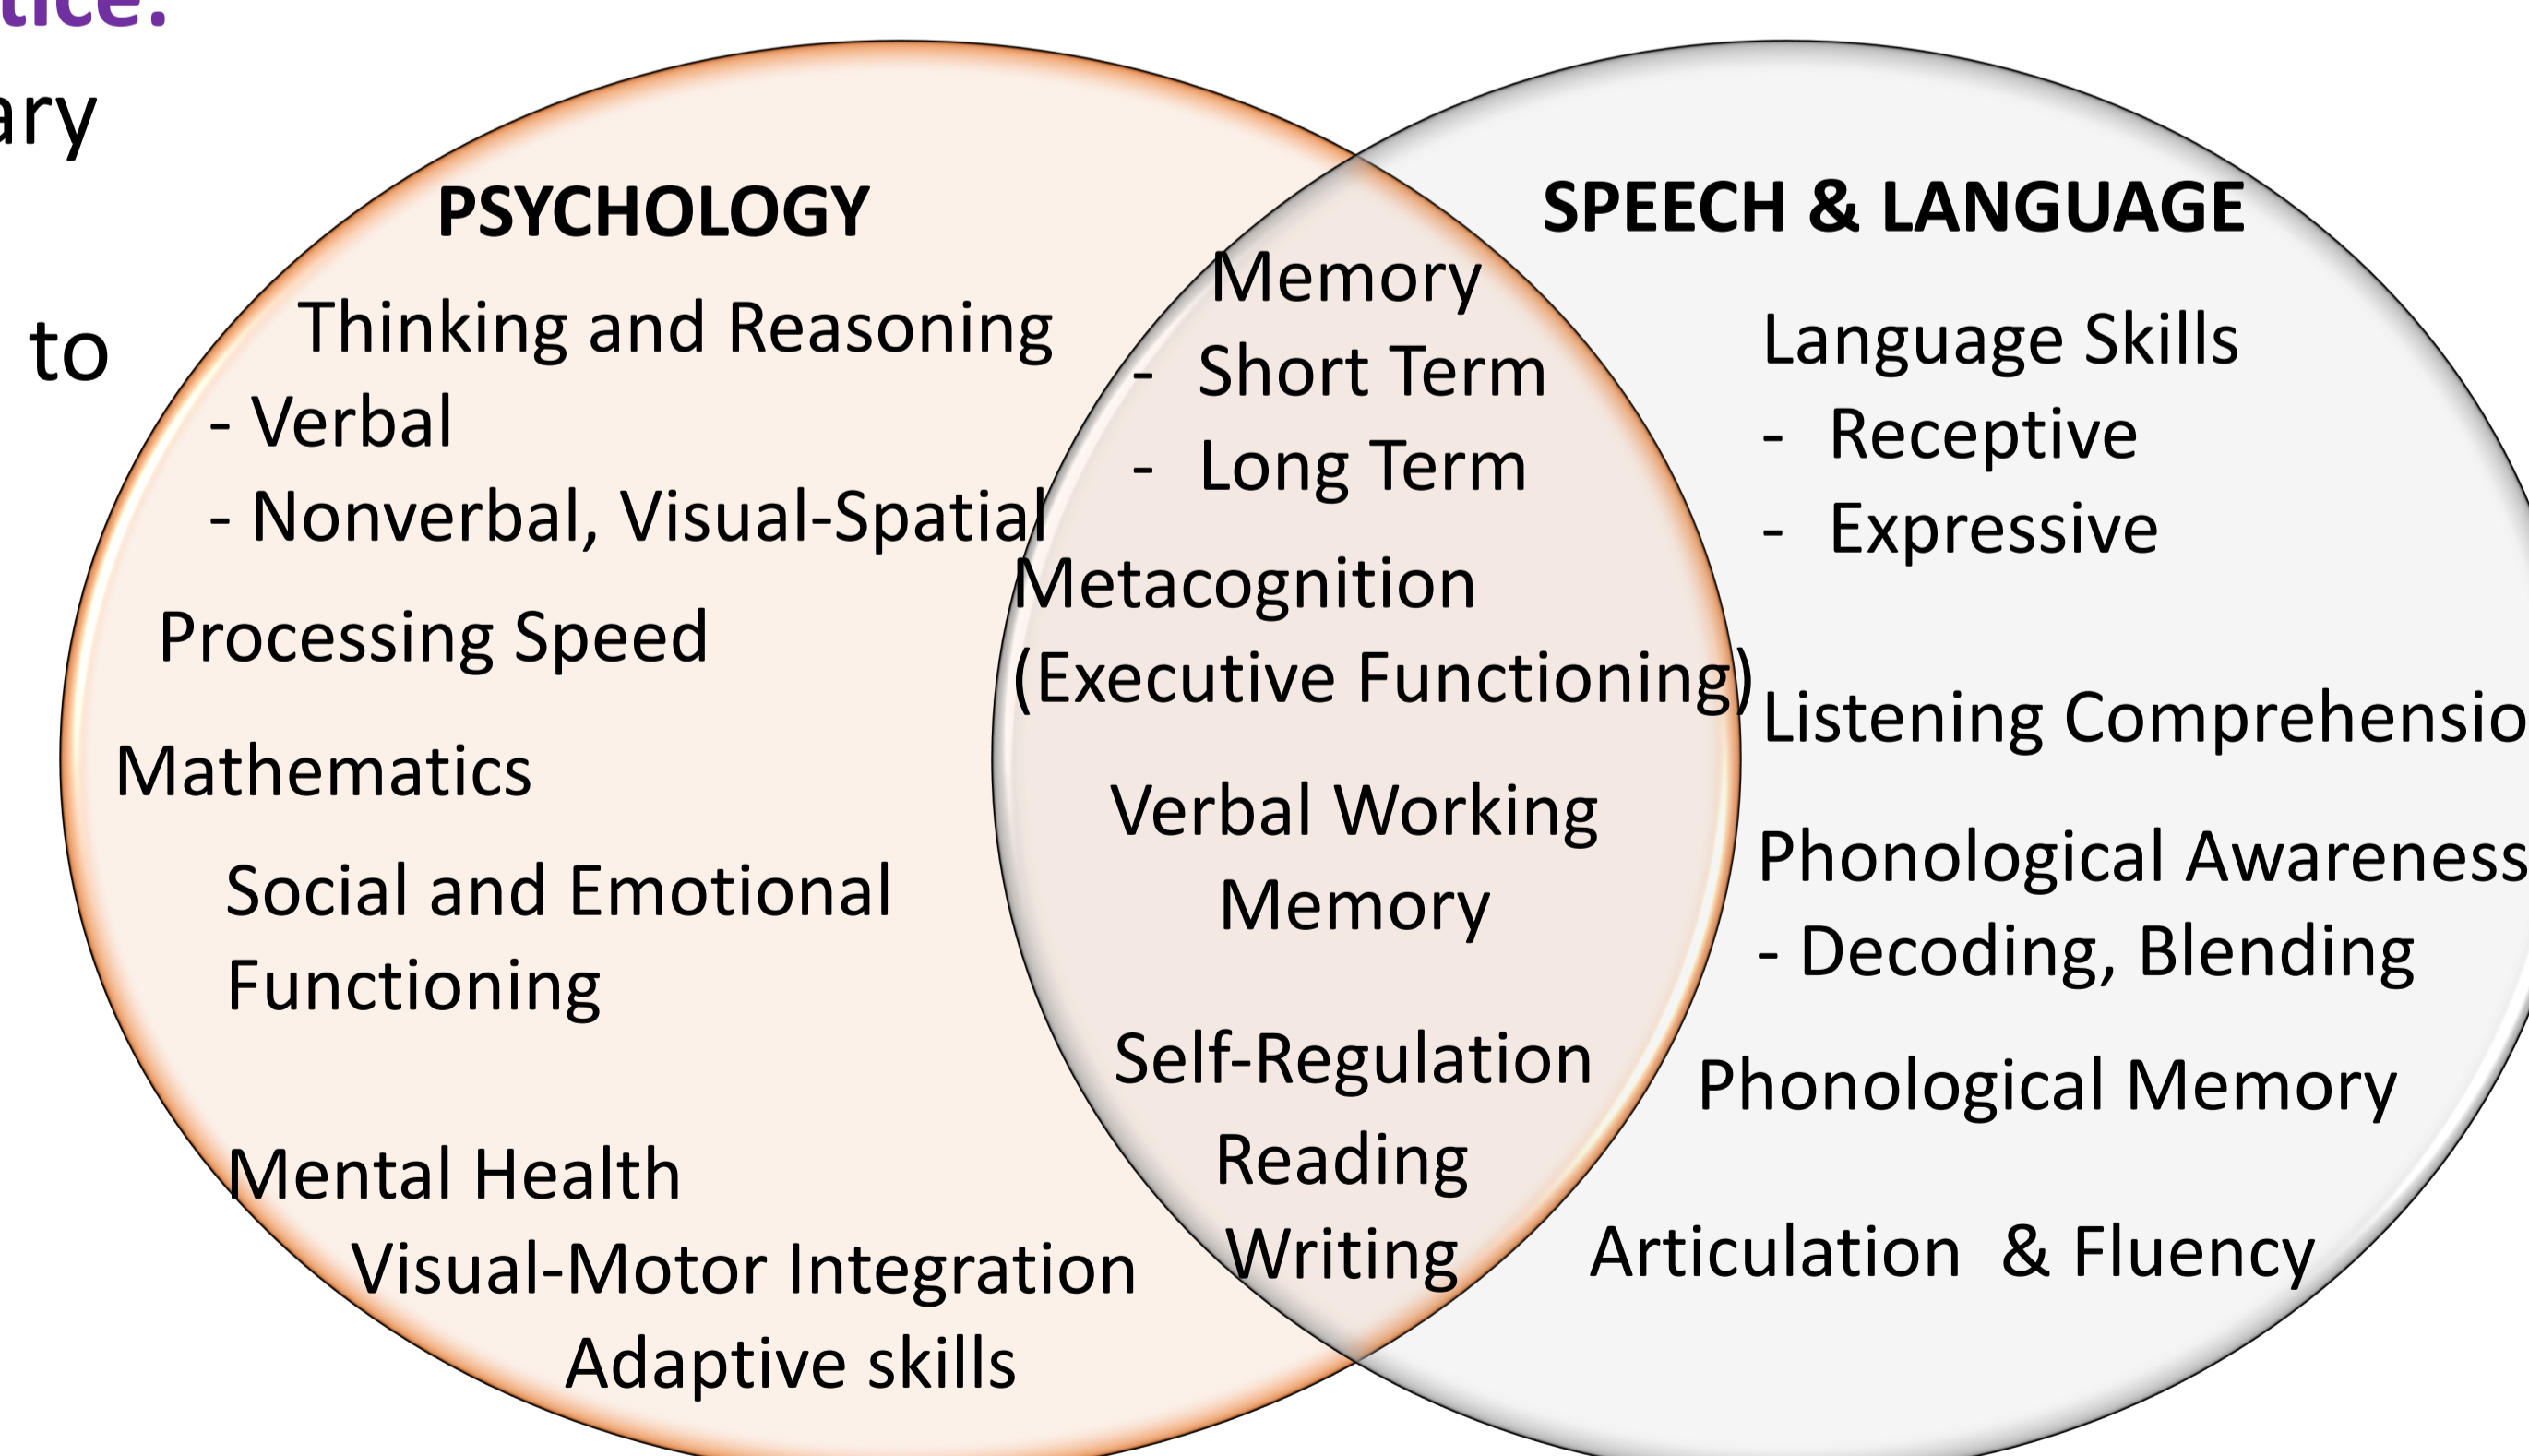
tice:

ary

to

PSYCHOLOGY

Thinking and Reasoning
- Verbal
- Nonverbal, Visual-Spatial

Processing Speed

Mathematics

Social and Emotional Functioning

Mental Health

Visual-Motor Integration

Adaptive skills

Memory
- Short Term
- Long Term

Metacognition (Executive Functioning)

Verbal Working Memory

Self-Regulation

Reading

Writing

SPEECH & LANGUAGE

Language Skills
- Receptive
- Expressive

Listening Comprehensio

Phonological Awareness
- Decoding, Blending

Phonological Memory

Articulation & Fluency